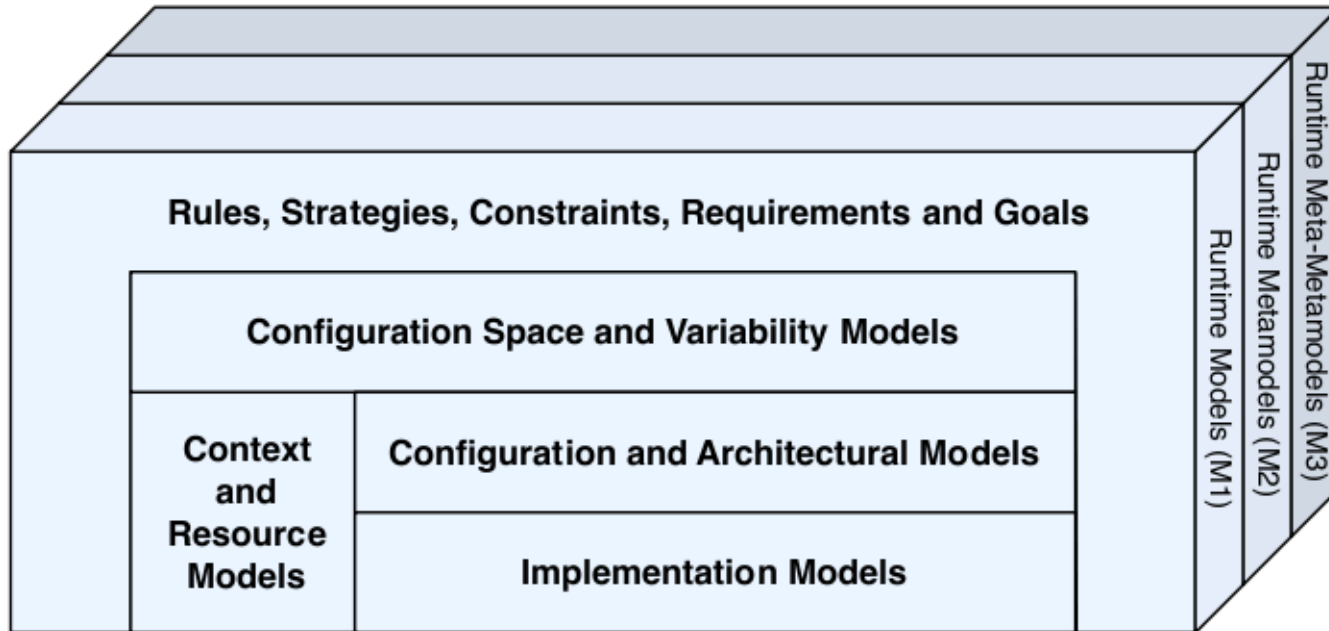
Rules, Strategies, Constraints, Requirements and Goals

Configuration Space and Variability Models

Context and Resource Models

Configuration and Architectural Models

Implementation Models

Runtime Models (M1)

Runtime Metamodels (M2)

Runtime Meta-Metamodels (M3)